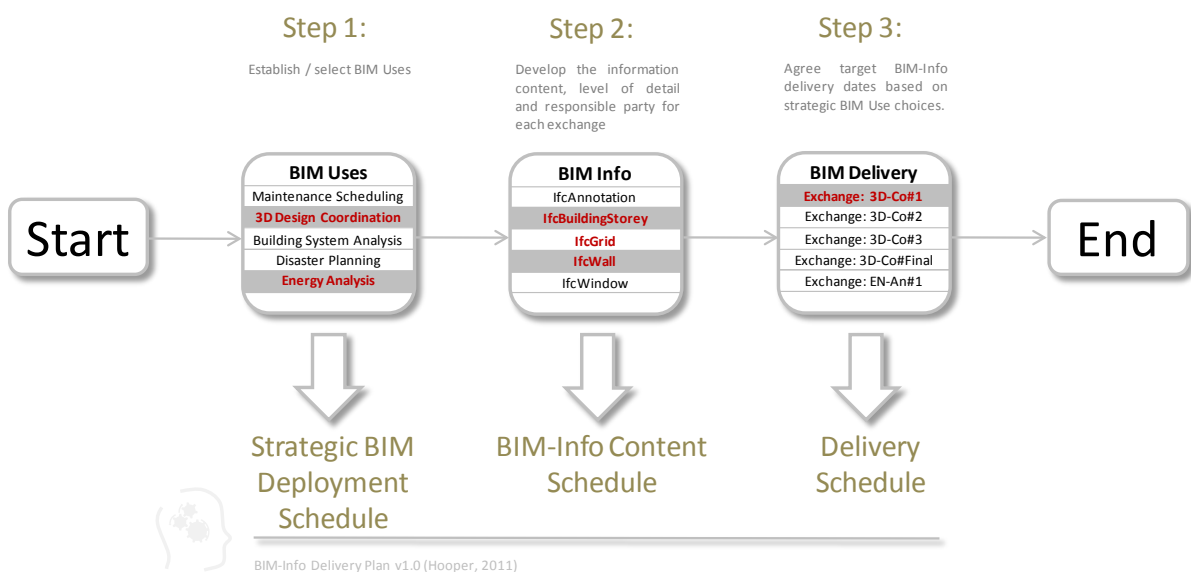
Step 1:

Establish / select BIM Uses

Step 2:

Develop the information content, level of detail and responsible party for each exchange

Step 3:

Agree target BIM-Info delivery dates based on strategic BIM Use choices.

Start

BIM Uses
Maintenance Scheduling
3D Design Coordination
Building System Analysis
Disaster Planning
Energy Analysis

BIM Info
IfcAnnotation
IfcBuildingStorey
IfcGrid
IfcWall
IfcWindow

BIM Delivery
Exchange: 3D-Co#1
Exchange: 3D-Co#2
Exchange: 3D-Co#3
Exchange: 3D-Co#Final
Exchange: EN-An#1

End

Strategic BIM Deployment Schedule

BIM-Info Content Schedule

Delivery Schedule

BIM-Info Delivery Plan v1.0 (Hooper, 2011)